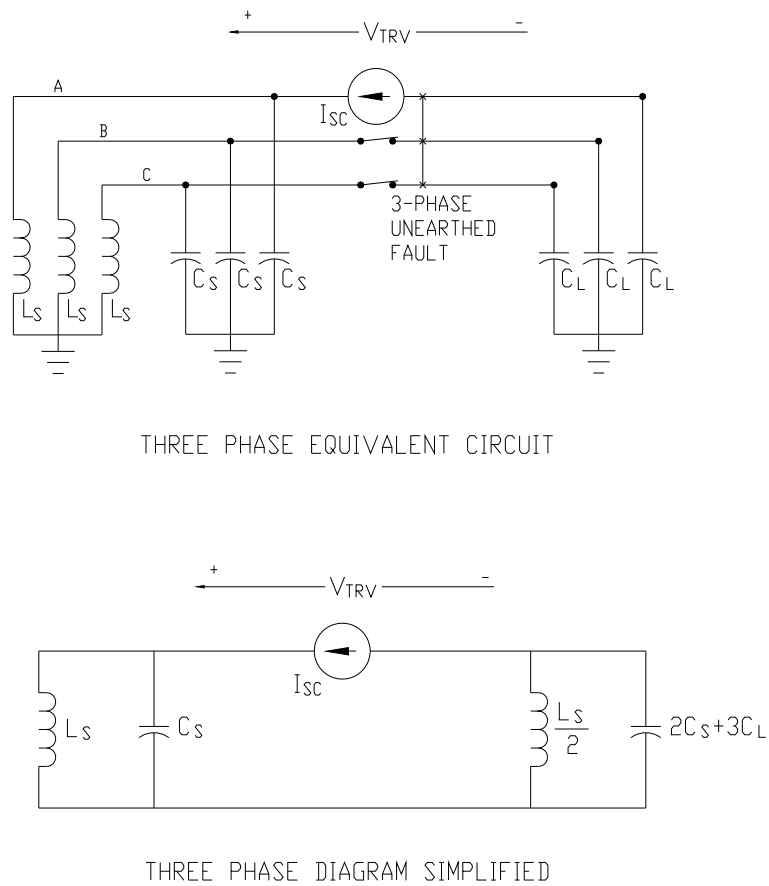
+ $V_{TRV}$ -

A

B

C

$I_{SC}$

3-PHASE UNEARTHED FAULT

$L_S$ $L_S$ $L_S$

$C_S$ $C_S$ $C_S$

$C_L$ $C_L$ $C_L$

THREE PHASE EQUIVALENT CIRCUIT

+ $V_{TRV}$ -

$I_{SC}$

$L_S$

$C_S$

$\frac{L_S}{2}$

$2C_S+3C_L$

THREE PHASE DIAGRAM SIMPLIFIED